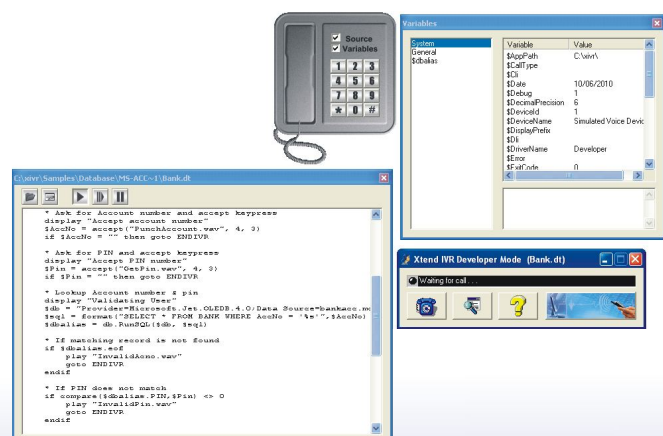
Source
Variables
1 2 3
4 5 6
7 8 9
* 0 #

Variables
System
General
$dbalias

| Variable | Value |
|---|---|
| $AppPath | C:\xivr\ |
| $CallType | |
| $Dli | |
| $Date | 10/06/2010 |
| $Debug | 1 |
| $DecimalPrecision | 6 |
| $DeviceId | 1 |
| $DeviceName | Simulated Voice Devic |
| $DisplayPrefix | |
| $Dli | |
| $DriverName | Developer |
| $Error | |
| $ExitCode | 0 |

C:\xivr\Samples\Database\MS-ACC~1\Bank.dt

* Ask for Account number and accept keypress
display "Accept account number"
$AccNo = accept("PunchAccount.wav", 4, 3)
if $AccNo = "" then goto ENDIVR

* Ask for PIN and accept keypress
display "Accept PIN number"
$Pin = accept("GetPin.wav", 4, 3)
if $Pin = "" then goto ENDIVR

* Lookup Account number & pin
display "Validating User"
$db = "Provider=Microsoft.Jet.OLEDB.4.0/Data Source=bankacc.m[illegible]
$sql = format("SELECT * FROM BANK WHERE AccNo = '%s'",$AccNo)
$dbalias = db.RunSQL($db, $sql)

* If matching record is not found
if $dbalias.eof
    play "InvalidAcno.wav"
    goto ENDIVR
endif

* If PIN does not match
if compare($dbalias.PIN,$Pin) <> 0
    play "InvalidPin.wav"
    goto ENDIVR
endif

Xtend IVR Developer Mode (Bank.dt)
Waiting for call . . .